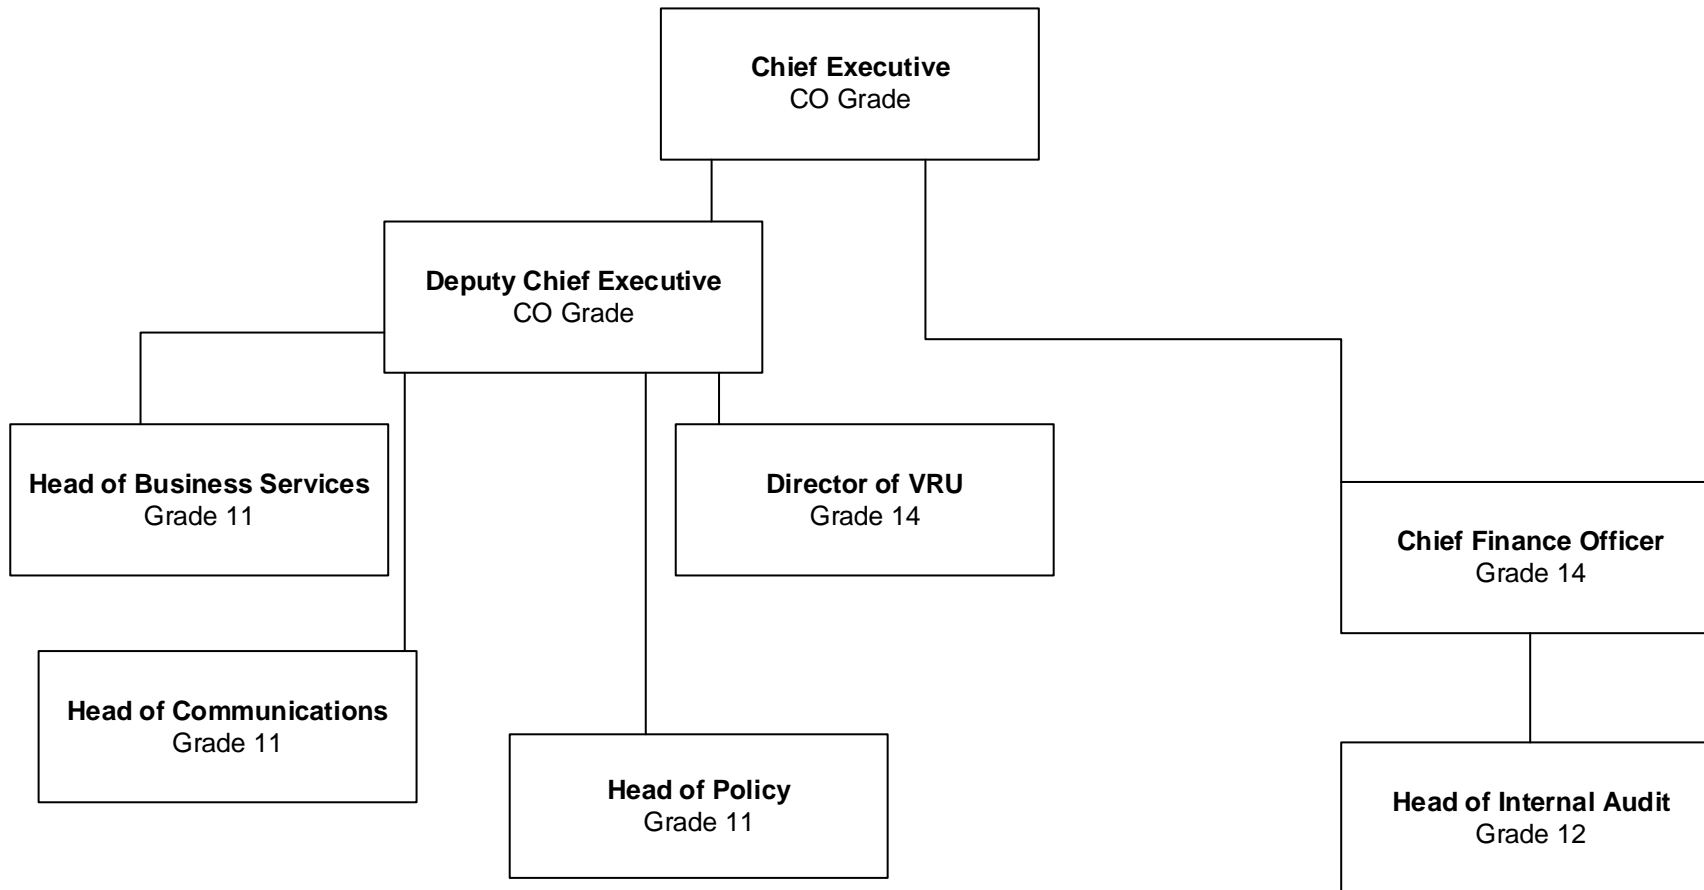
**Chief Executive**
CO Grade

**Deputy Chief Executive**
CO Grade

**Head of Business Services**
Grade 11

**Director of VRU**
Grade 14

**Head of Communications**
Grade 11

**Head of Policy**
Grade 11

**Chief Finance Officer**
Grade 14

**Head of Internal Audit**
Grade 12